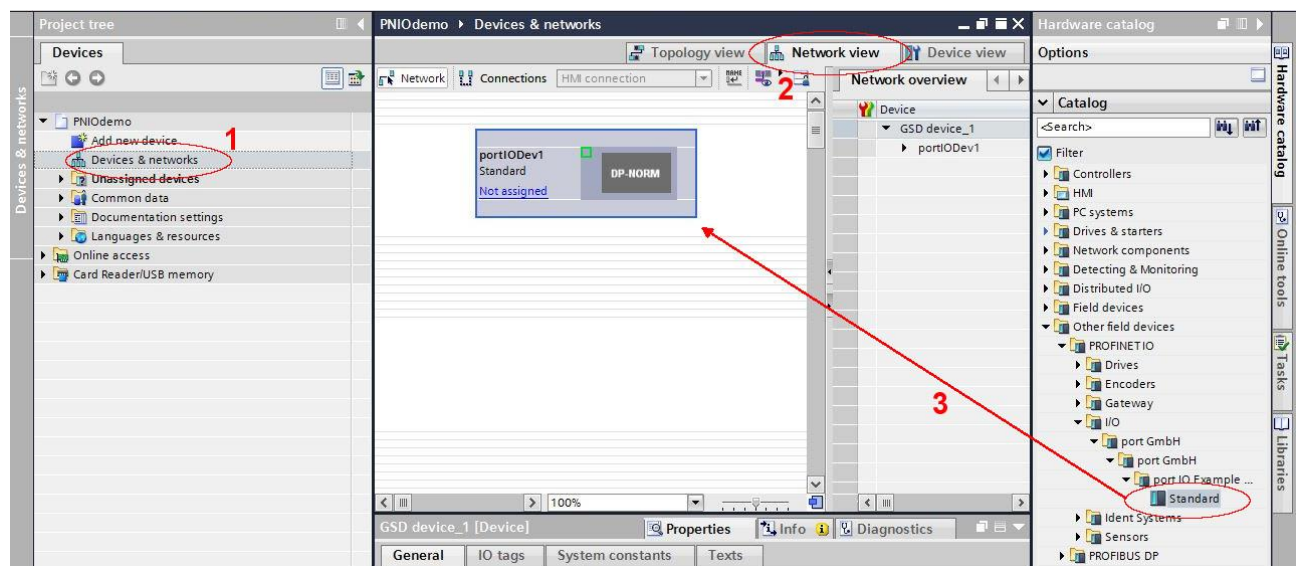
Project tree

Devices

Devices & networks

PNIOdemo
Add new device
1
Devices & networks
Unassigned devices
Common data
Documentation settings
Languages & resources
Online access
Card Reader/USB memory

PNIOdemo ▸ Devices & networks

Topology view
Network view
Device view
2

Network
Connections
HMI connection

Network overview

Device
GSD device_1
portIODev1

portIODev1
Standard
Not assigned
DP-NORM

3

100%

GSD device_1 [Device]
Properties
Info
Diagnostics

General
IO tags
System constants
Texts

Hardware catalog

Options

Catalog
<Search>
Filter
Controllers
HMI
PC systems
Drives & starters
Network components
Detecting & Monitoring
Distributed I/O
Field devices
Other field devices
PROFINET IO
Drives
Encoders
Gateway
I/O
port GmbH
port GmbH
port IO Example ...
Standard
Ident Systems
Sensors
PROFIBUS DP

Hardware catalog
Online tools
Tasks
Libraries